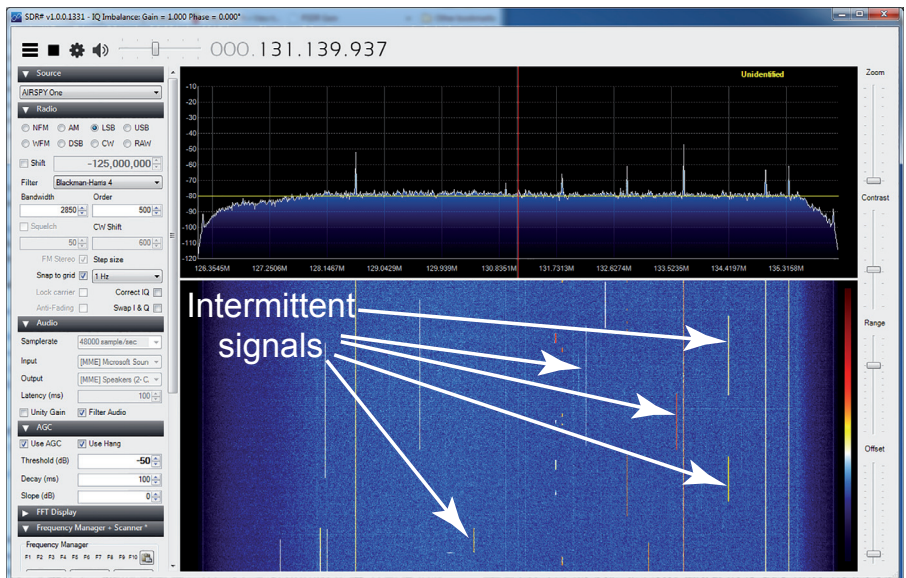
SDR# v1.0.0.1331 - IQ Imbalance: Gain = 1.000 Phase = 0.000°

000.131.139.937

Source
AIRSPY One
Radio
NFM AM LSB USB
WFM DSB CW RAW
Shift -125,000,000
Filter Blackman-Harris 4
Bandwidth Order
2850 500
Squelch CW Shift
50 600
FM Stereo Step size
Snap to grid 1 Hz
Lock carrier Correct IQ
Anti-Fading Swap I & Q
Audio
Samplerate 48000 sample/sec.
Input [MME] Microsoft Soun
Output [MME] Speakers (2- C.
Latency (ms) 100
Unity Gain Filter Audio
AGC
Use AGC Use Hang
Threshold (dB) -50
Decay (ms) 100
Slope (dB) 0
FFT Display
Frequency Manager + Scanner *
Frequency Manager
F1 F2 F3 F4 F5 F6 F7 F8 F9 F10

Unidentified

-10
-20
-30
-40
-50
-60
-70
-80
-90
-100
-110
-120

126.3545M 127.2506M 128.1467M 129.0429M 129.939M 130.8351M 131.7313M 132.6274M 133.5235M 134.4197M 135.3158M

Intermittent signals

Zoom
Contrast
Range
Offset